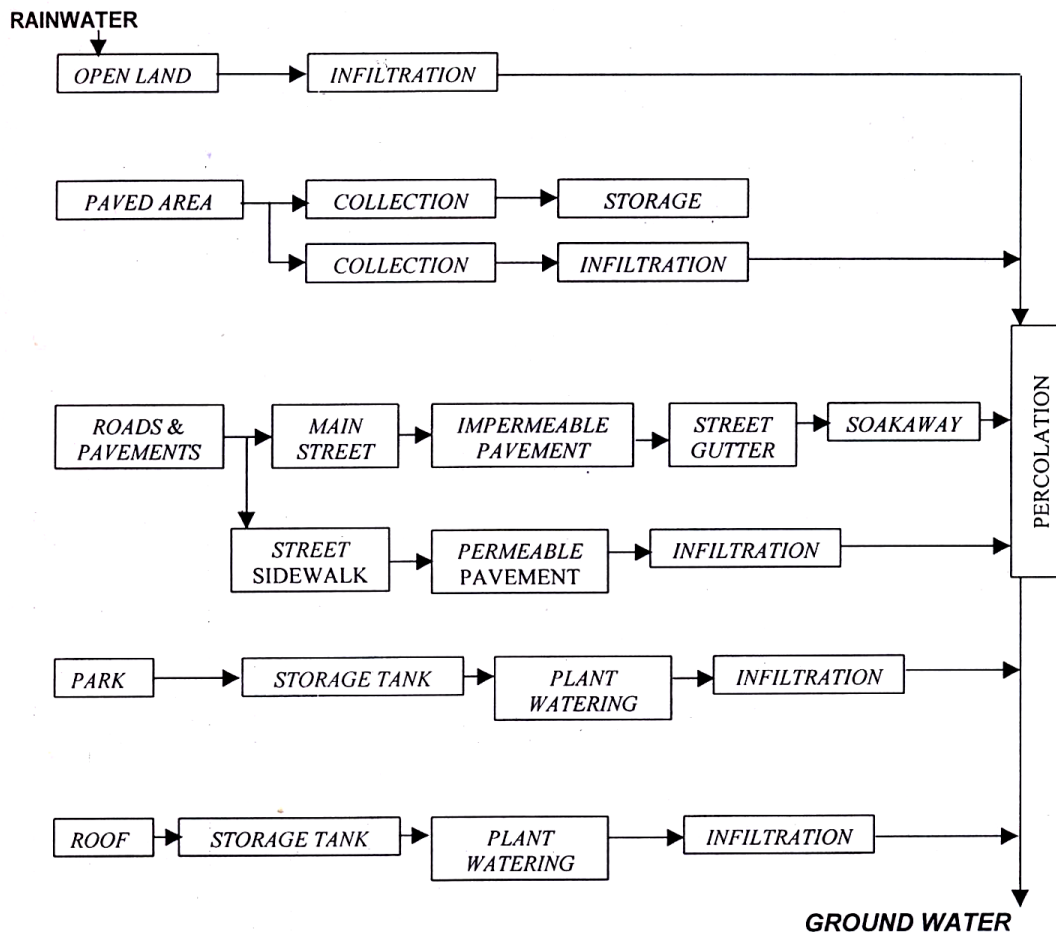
RAINWATER

OPEN LAND
INFILTRATION

PAVED AREA
COLLECTION
STORAGE
COLLECTION
INFILTRATION

ROADS & PAVEMENTS
MAIN STREET
IMPERMEABLE PAVEMENT
STREET GUTTER
SOAKAWAY
STREET SIDEWALK
PERMEABLE PAVEMENT
INFILTRATION

PERCOLATION

PARK
STORAGE TANK
PLANT WATERING
INFILTRATION

ROOF
STORAGE TANK
PLANT WATERING
INFILTRATION

GROUND WATER